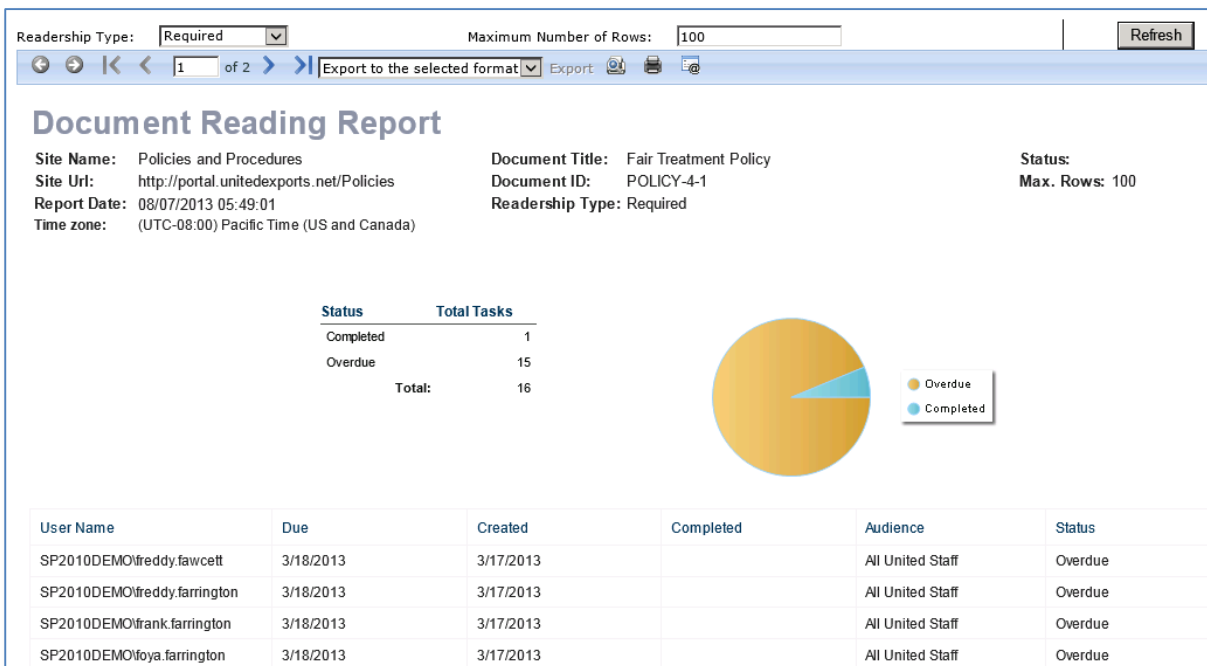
Readership Type: Required

Maximum Number of Rows: 100

Refresh

1 of 2 Export to the selected format Export

Document Reading Report

Site Name: Policies and Procedures
Site Url: http://portal.unitedexports.net/Policies
Report Date: 08/07/2013 05:49:01
Time zone: (UTC-08:00) Pacific Time (US and Canada)

Document Title: Fair Treatment Policy
Document ID: POLICY-4-1
Readership Type: Required

Status:
Max. Rows: 100

| Status | Total Tasks |
|---|---|
| Completed | 1 |
| Overdue | 15 |
| Total: | 16 |

Overdue
Completed

| User Name | Due | Created | Completed | Audience | Status |
|---|---|---|---|---|---|
| SP2010DEMO\freddy.fawcett | 3/18/2013 | 3/17/2013 | | All United Staff | Overdue |
| SP2010DEMO\freddy.farrington | 3/18/2013 | 3/17/2013 | | All United Staff | Overdue |
| SP2010DEMO\frank.farrington | 3/18/2013 | 3/17/2013 | | All United Staff | Overdue |
| SP2010DEMO\foya.farrington | 3/18/2013 | 3/17/2013 | | All United Staff | Overdue |